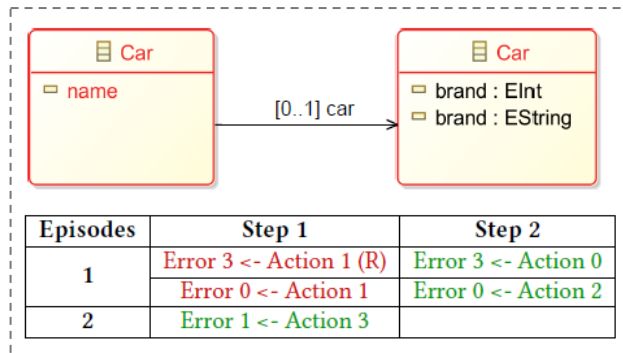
Car
name

Car
brand : EInt
brand : EString

[0..1] car

| Episodes | Step 1 | Step 2 |
|---|---|---|
| 1 | Error 3 <- Action 1 (R) | Error 3 <- Action 0 |
| | Error 0 <- Action 1 | Error 0 <- Action 2 |
| 2 | Error 1 <- Action 3 | |